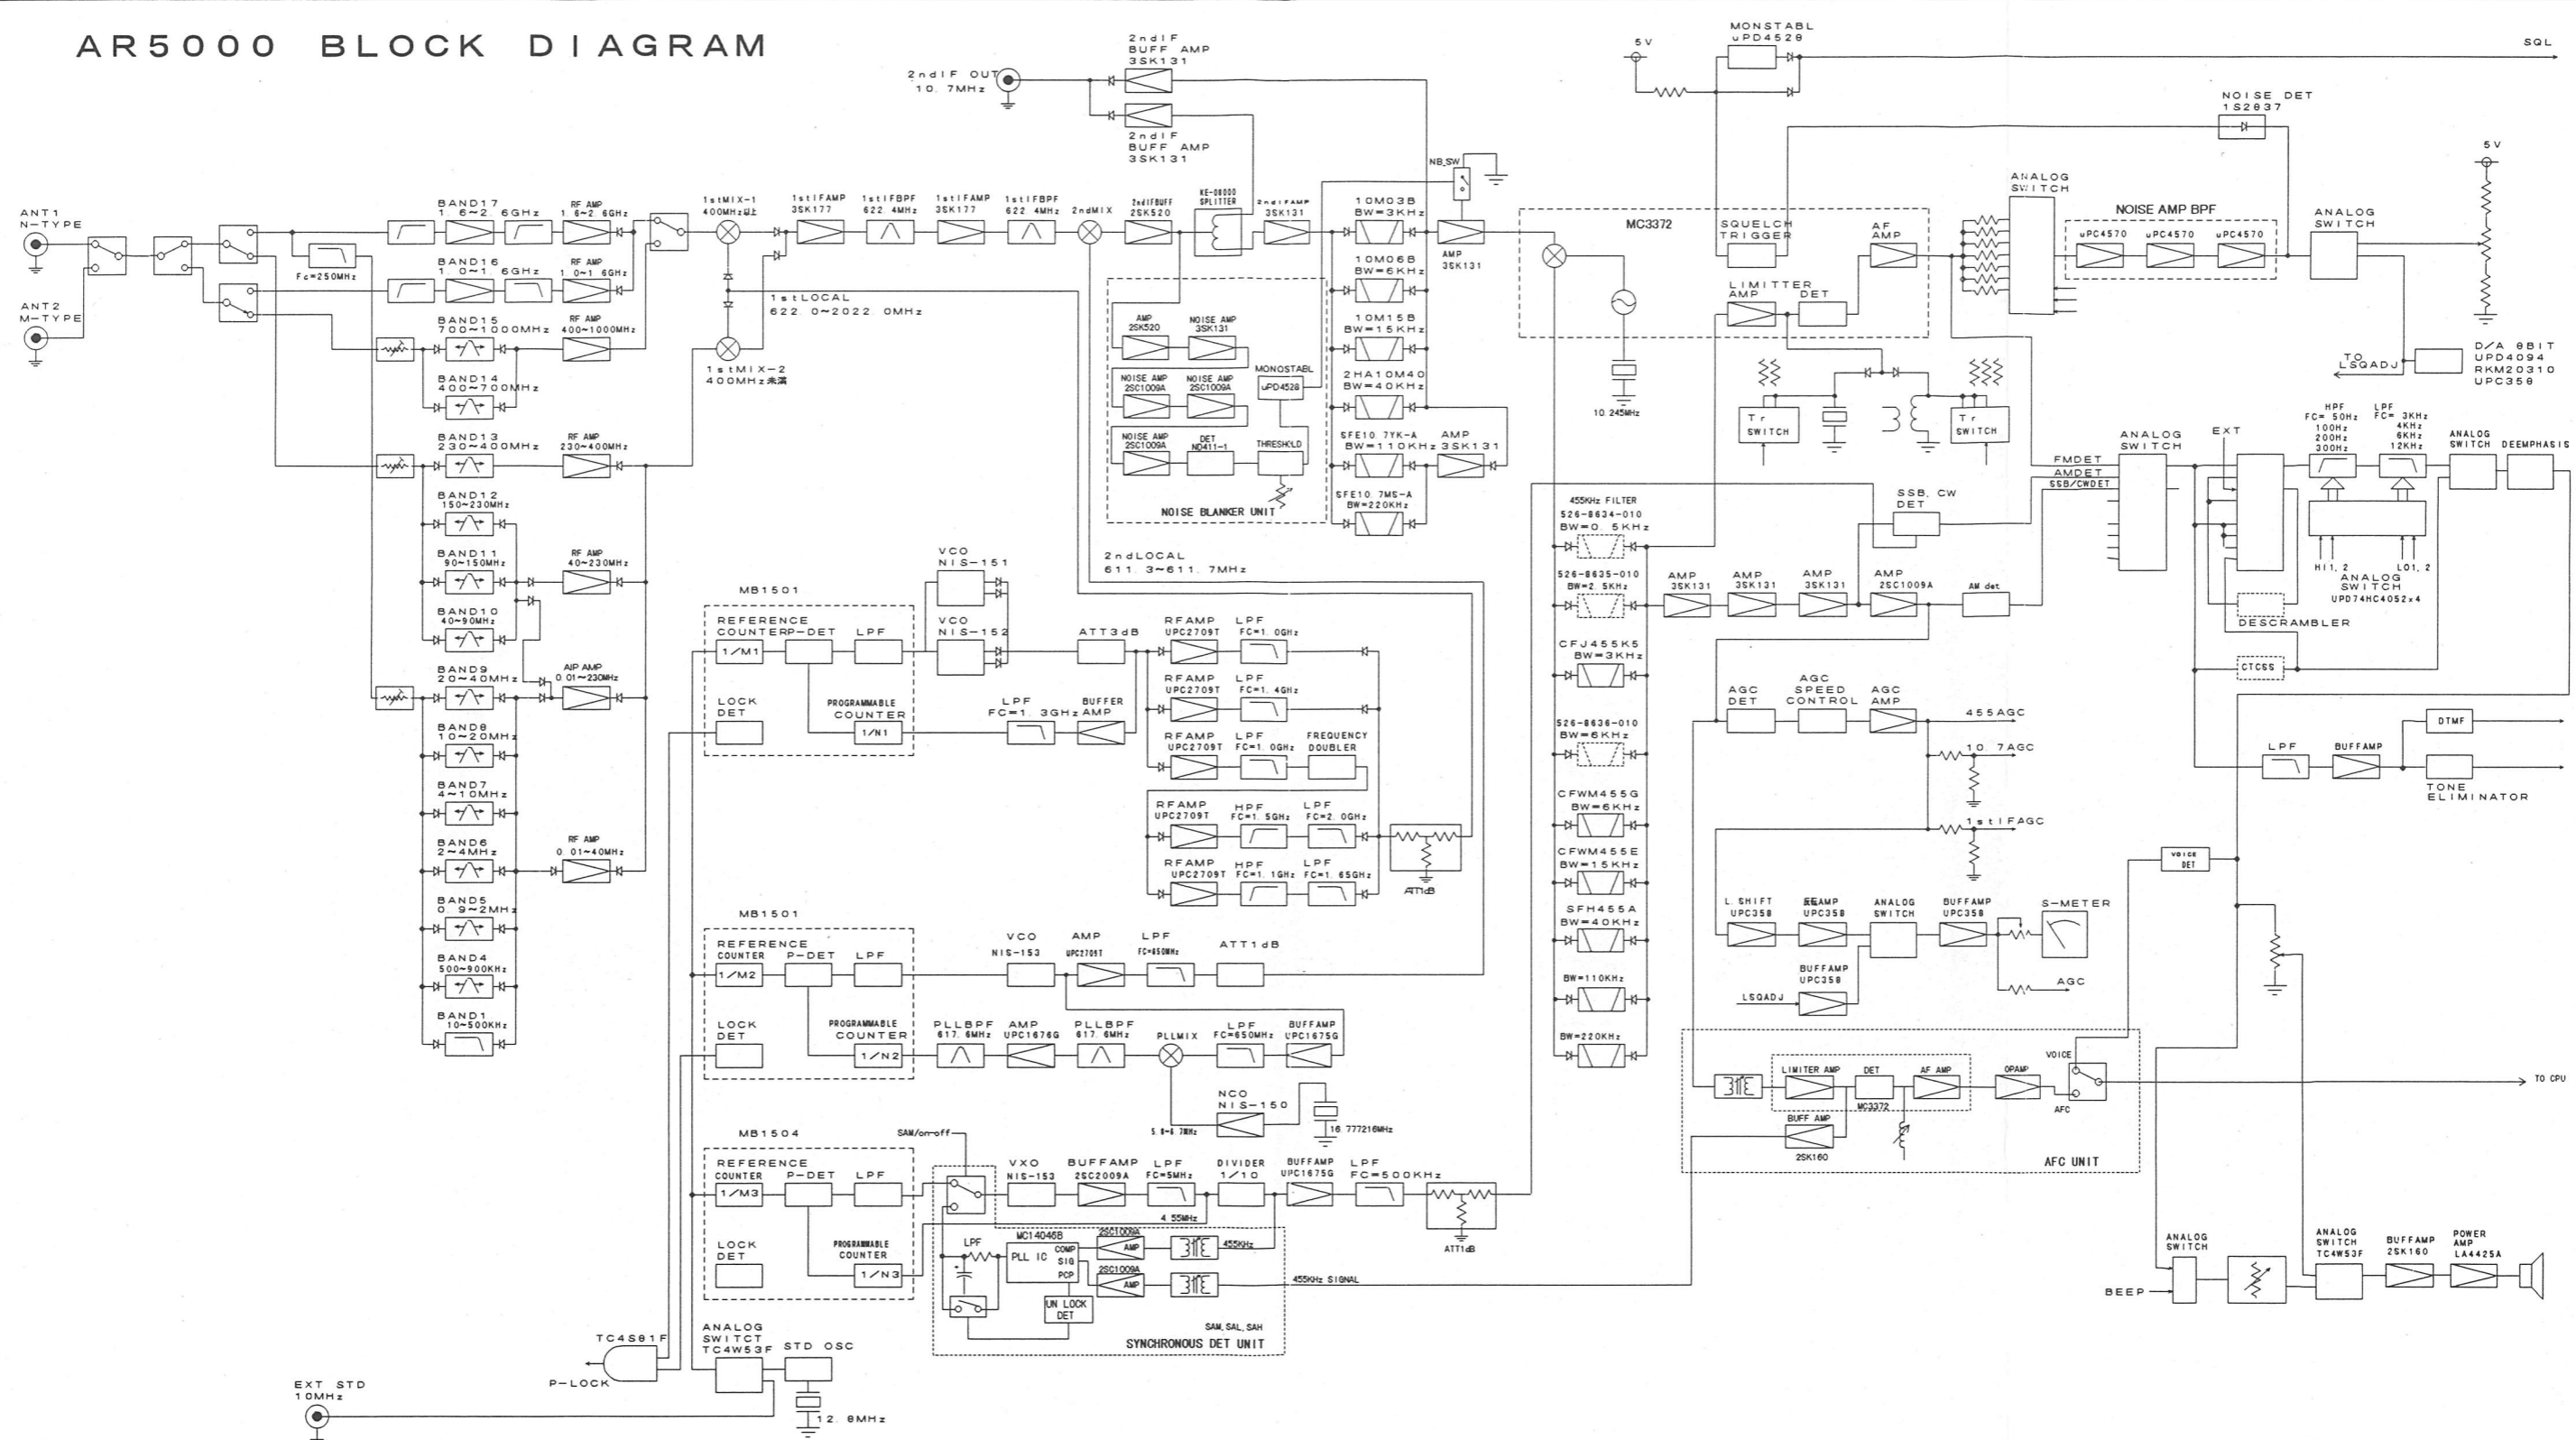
AR5000 BLOCK DIAGRAM

2ndIF OUT
10.7MHz

2ndIF
BUFF AMP
3SK131

2ndIF
BUFF AMP
3SK131

MONSTABL
uPD4528

5V

SQL

NOISE DET
1S2837

5V

ANT1
N-TYPE

ANT2
M-TYPE

Fc=250MHz

BAND17
1.6~2.6GHz

RF AMP
1.6~2.6GHz

BAND16
1.0~1.6GHz

RF AMP
1.0~1.6GHz

BAND15
700~1000MHz

RF AMP
400~1000MHz

BAND14
400~700MHz

BAND13
230~400MHz

RF AMP
230~400MHz

BAND12
150~230MHz

BAND11
90~150MHz

RF AMP
40~230MHz

BAND10
40~90MHz

BAND9
20~40MHz

AIP AMP
0.01~230MHz

BAND8
10~20MHz

BAND7
4~10MHz

BAND6
2~4MHz

RF AMP
0.01~40MHz

BAND5
0.9~2MHz

BAND4
500~900KHz

BAND1
10~500KHz

1stMIX-1
400MHz以上

1stMIX-2
400MHz未満

1stLOCAL
622.0~2022.0MHz

1stIFAMP
3SK177

1stIFBPF
622.4MHz

1stIFAMP
3SK177

1stIFBPF
622.4MHz

2ndMIX

2ndIFBUFF
2SK520

KE-08000
SPLITTER

2ndIFAMP
3SK131

NB SW

AMP
2SK520

NOISE AMP
3SK131

NOISE AMP
2SC1009A

NOISE AMP
2SC1009A

MONOSTABL
uPD4528

NOISE AMP
2SC1009A

DET
ND411-1

THRESHOLD

NOISE BLANKER UNIT

10M03B
BW=3KHz

10M06B
BW=6KHz

10M15B
BW=15KHz

2HA10M40
BW=40KHz

SFE10.7YK-A
BW=110KHz

SFE10.7MS-A
BW=220KHz

AMP
3SK131

AMP
3SK131

MC3372

10.245MHz

SQUELCH
TRIGGER

AF
AMP

LIMITTER
AMP

DET

ANALOG
SWITCH

NOISE AMP BPF

uPC4570

uPC4570

uPC4570

ANALOG
SWITCH

D/A 8BIT
UPD4094
RKM20310
UPC358

TO
LSQADJ

Tr
SWITCH

Tr
SWITCH

2ndLOCAL
611.3~611.7MHz

455KHz FILTER
526-8634-010
BW=0.5KHz

526-8635-010
BW=2.5KHz

CFJ455K5
BW=3KHz

526-8636-010
BW=6KHz

CFWM455G
BW=6KHz

CFWM455E
BW=15KHz

SFH455A
BW=40KHz

BW=110KHz

BW=220KHz

AMP
3SK131

AMP
3SK131

AMP
3SK131

AMP
2SC1009A

AM det

SSB, CW
DET

FMDET
AMDET
SSB/CWDET

ANALOG
SWITCH

EXT

HPF
FC=50Hz
100Hz
200Hz
300Hz

LPF
FC=3KHz
4KHz
6KHz
12KHz

ANALOG
SWITCH

DEEMPHASIS

HI1, 2

LO1, 2

ANALOG
SWITCH
UPD74HC4052x4

DESCRAMBLER

CTCSS

AGC
DET

AGC
SPEED
CONTROL

AGC
AMP

455AGC

10.7AGC

1stIFAGC

LPF

BUFFAMP

DTMF

TONE
ELIMINATOR

voice
DET

L.SHIFT
UPC358

EEAMP
UPC358

ANALOG
SWITCH

BUFFAMP
UPC358

S-METER

AGC

BUFFAMP
UPC358

LSQADJ

MB1501

REFERENCE
COUNTER

1/M1

P-DET

LPF

LOCK
DET

PROGRAMMABLE
COUNTER

1/N1

VCO
NIS-151

VCO
NIS-152

ATT3dB

RFAMP
UPC2709T

LPF
FC=1.0GHz

RFAMP
UPC2709T

LPF
FC=1.4GHz

RFAMP
UPC2709T

LPF
FC=1.0GHz

FREQUENCY
DOUBLER

LPF
FC=1.3GHz

BUFFER
AMP

RFAMP
UPC2709T

HPF
FC=1.5GHz

LPF
FC=2.0GHz

RFAMP
UPC2709T

HPF
FC=1.1GHz

LPF
FC=1.65GHz

ATT1dB

MB1501

REFERENCE
COUNTER

1/M2

P-DET

LPF

LOCK
DET

PROGRAMMABLE
COUNTER

1/N2

VCO
NIS-153

AMP
UPC2709T

LPF
FC=650MHz

ATT1dB

PLLBPF
617.6MHz

AMP
UPC1676G

PLLBPF
617.6MHz

PLLMIX

LPF
FC=650MHz

BUFFAMP
UPC1675G

NCO
NIS-150

5.8~6.7MHz

16.777216MHz

MB1504

SAM/on-off

REFERENCE
COUNTER

1/M3

P-DET

LPF

LOCK
DET

PROGRAMMABLE
COUNTER

1/N3

VXO
NIS-153

BUFFAMP
2SC2009A

LPF
FC=5MHz

4.55MHz

DIVIDER
1/10

BUFFAMP
UPC1675G

LPF
FC=500KHz

ATT1dB

LPF

MC14046B

PLL IC

COMP
SIG
PCP

2SC1009A
AMP

455KHz

2SC1009A
AMP

455KHz SIGNAL

UN LOCK
DET

SAM, SAL, SAH

SYNCHRONOUS DET UNIT

LIMITER AMP

DET

AF AMP

MC3372

OPAMP

VOICE

AFC

TO CPU

BUFF AMP

2SK160

AFC UNIT

TC4S81F

P-LOCK

ANALOG
SWITCT
TC4W53F

STD OSC

12.8MHz

EXT STD
10MHz

ANALOG
SWITCH

BEEP

ANALOG
SWITCH
TC4W53F

BUFFAMP
2SK160

POWER
AMP
LA4425A